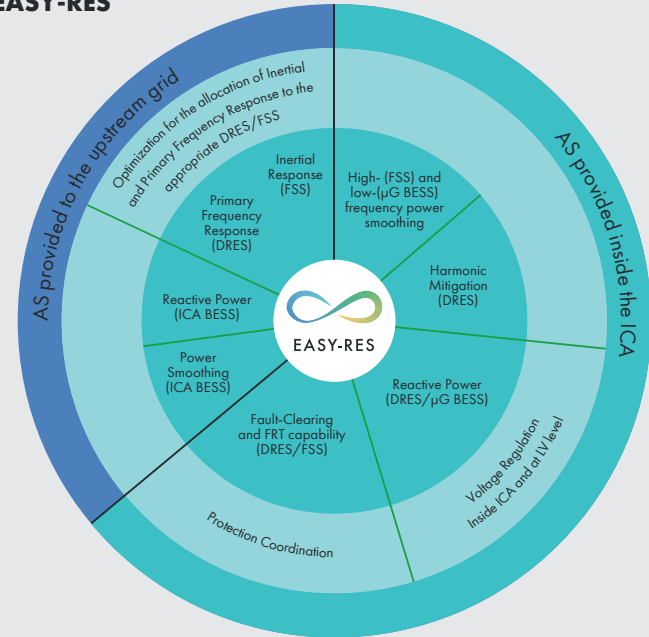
EASY-RES

AS provided to the upstream grid

AS provided inside the ICA

Optimization for the allocation of Inertial and Primary Frequency Response to the appropriate DRES/FSS

Inertial Response (FSS)

Primary Frequency Response (DRES)

High- (FSS) and low-(μG BESS) frequency power smoothing

Harmonic Mitigation (DRES)

Reactive Power (ICA BESS)

EASY-RES

Power Smoothing (ICA BESS)

Reactive Power (DRES/μG BESS)

Fault-Clearing and FRT capability (DRES/FSS)

Voltage Regulation Inside ICA and at LV level

Protection Coordination